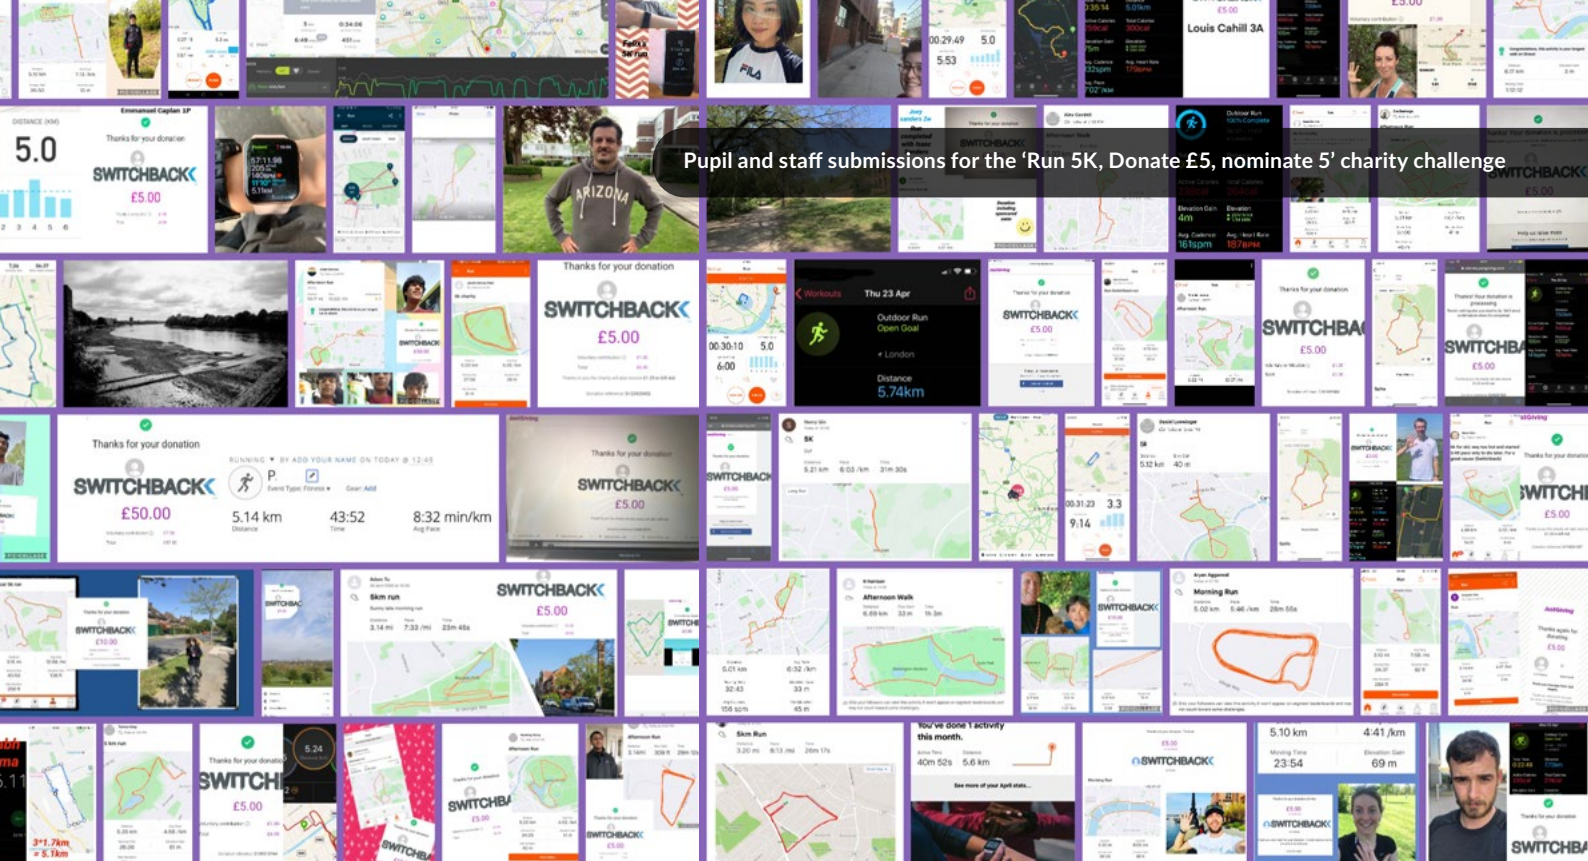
Pupil and staff submissions for the 'Run 5K, Donate £5, nominate 5' charity challenge

Louis Cahill 3A

5.0

SWITCHBACK

£5.00

Thanks for your donation

SWITCHBACK

£5.00

Workouts Thu 23 Apr

Outdoor Run Open Goal

London

Distance 5.74km

00:30:10 5.0

6:00

Thanks for your donation

SWITCHBACK

£50.00

5.14 km 43:52 8:32 min/km

Distance Time Avg Pace

SWITCHBACK

£5.00

5km run

3.14 mi 7:32 /mi 23m 46s

Morning Run

5.02 km 5:46 /km 28m 55s

Afternoon Walk

You've done 1 activity this month.

40m 52s 5.6 km

5km Run

5.10 km 4:41 /km

23:54 69 m

Moving Time Elevation Gain

SWITCHBACK

£5.00

00:29:49 5.0

5:53

00:31:23 3.3

9:14

SWITCHBACK